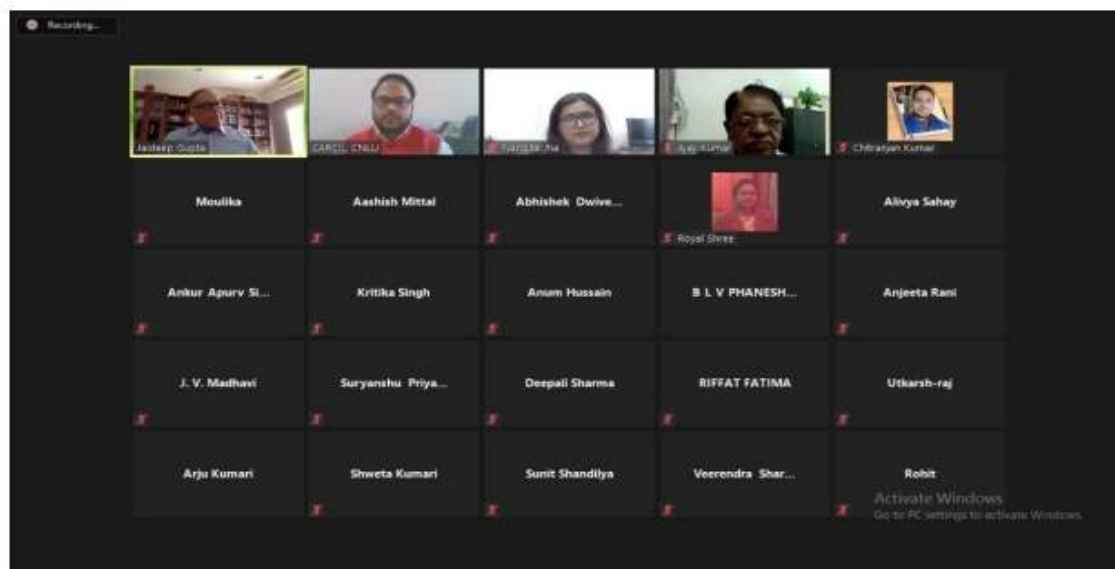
Recording...

Jaideep Gupta

CARCL CNLU

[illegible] Jha

Ajay Kumar

Chitranjan Kumar

Moulika

Aashish Mittal

Abhishek Dwive...

Royal Shree

Alivya Sahay

Ankur Apurv Si...

Kritika Singh

Anum Hussain

B L V PHANESH...

Anjeeta Rani

J. V. Madhavi

Suryanshu Priya...

Deepali Sharma

RIFFAT FATIMA

Utkarsh-raj

Arju Kumari

Shweta Kumari

Sunit Shandilya

Veerendra Shar...

Rohit

Activate Windows
Go to PC settings to activate Windows.